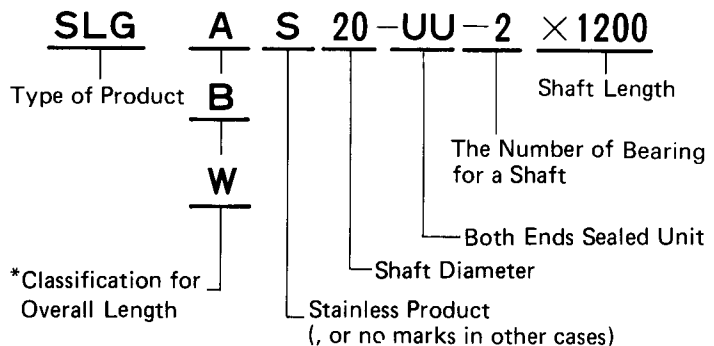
SLG A S 20 − UU − 2 × 1200

Type of Product

B

W

Shaft Length

The Number of Bearing for a Shaft

Both Ends Sealed Unit

Shaft Diameter

*Classification for Overall Length

Stainless Product (, or no marks in other cases)